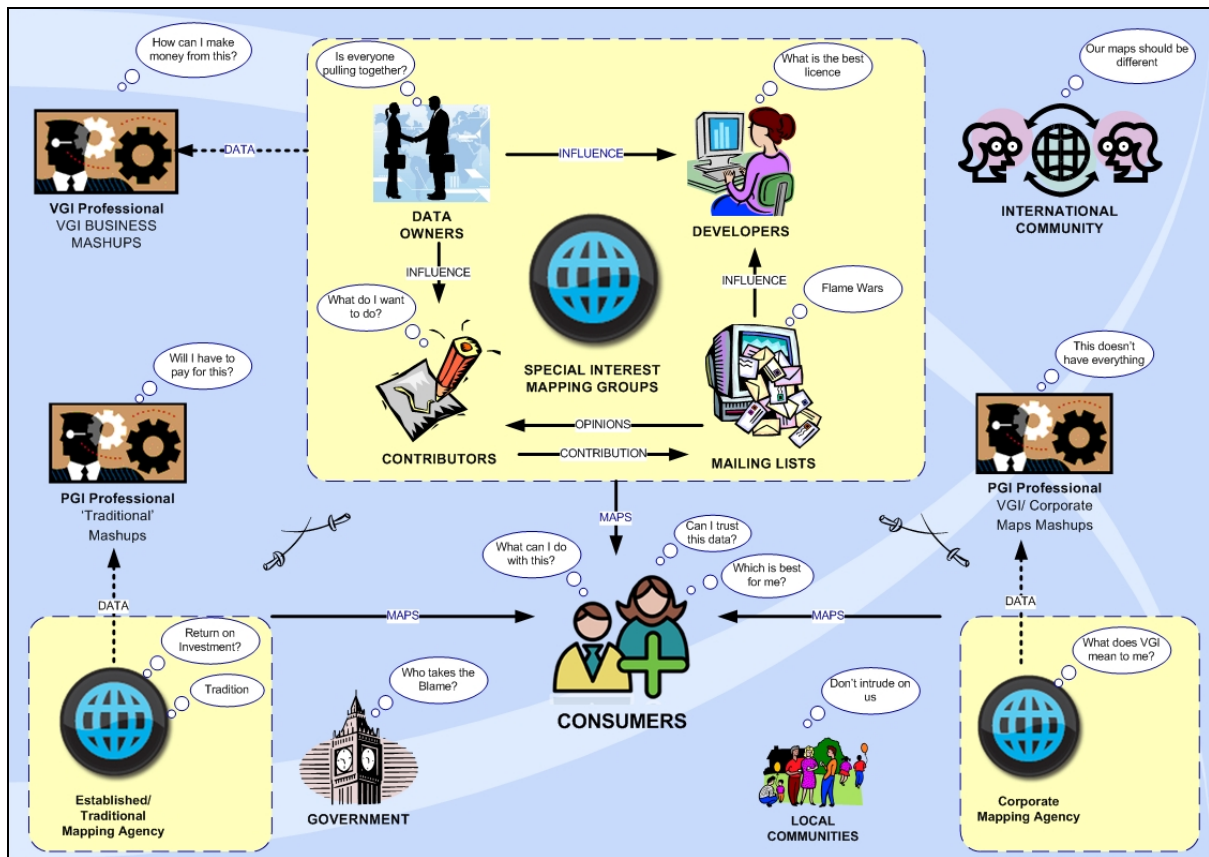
How can I make money from this?

DATA

VGI Professional
VGI BUSINESS MASHUPS

Is everyone pulling together?

DATA OWNERS

INFLUENCE

What is the best licence

DEVELOPERS

Our maps should be different

INTERNATIONAL COMMUNITY

INFLUENCE

INFLUENCE

What do I want to do?

Flame Wars

SPECIAL INTEREST MAPPING GROUPS

Will I have to pay for this?

OPINIONS

CONTRIBUTORS

CONTRIBUTION

MAILING LISTS

This doesn't have everything

PGI Professional
'Traditional' Mashups

PGI Professional
VGI/ Corporate Maps Mashups

MAPS

Can I trust this data?

What can I do with this?

Which is best for me?

DATA

DATA

Return on Investment?

MAPS

MAPS

What does VGI mean to me?

Tradition

Who takes the Blame?

Don't intrude on us

CONSUMERS

Established/ Traditional Mapping Agency

GOVERNMENT

LOCAL COMMUNITIES

Corporate Mapping Agency